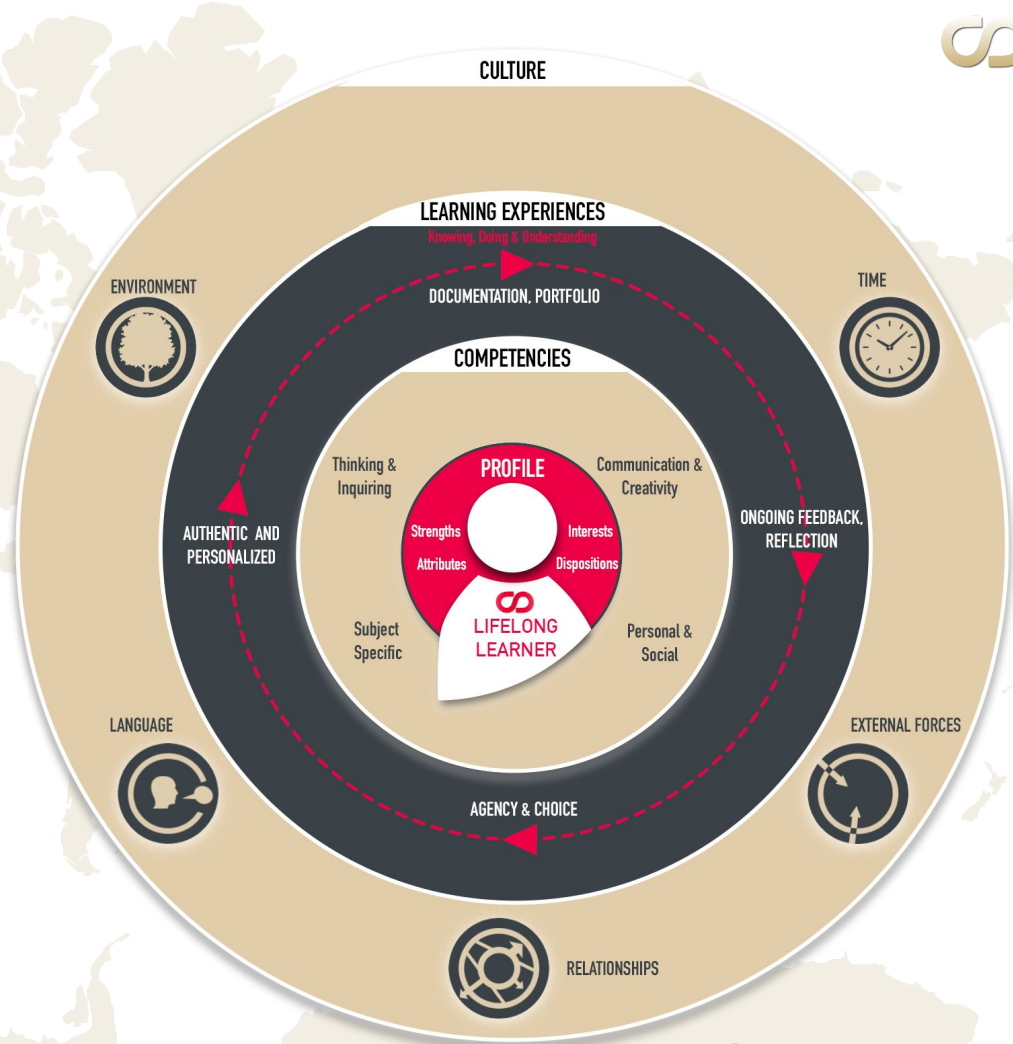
CULTURE

LEARNING EXPERIENCES

Knowing, Doing & Understanding

DOCUMENTATION, PORTFOLIO

ENVIRONMENT

TIME

COMPETENCIES

Thinking & Inquiring

PROFILE

Communication & Creativity

Strengths

Interests

Attributes

Dispositions

AUTHENTIC AND PERSONALIZED

ONGOING FEEDBACK, REFLECTION

LIFELONG LEARNER

Subject Specific

Personal & Social

LANGUAGE

EXTERNAL FORCES

AGENCY & CHOICE

RELATIONSHIPS